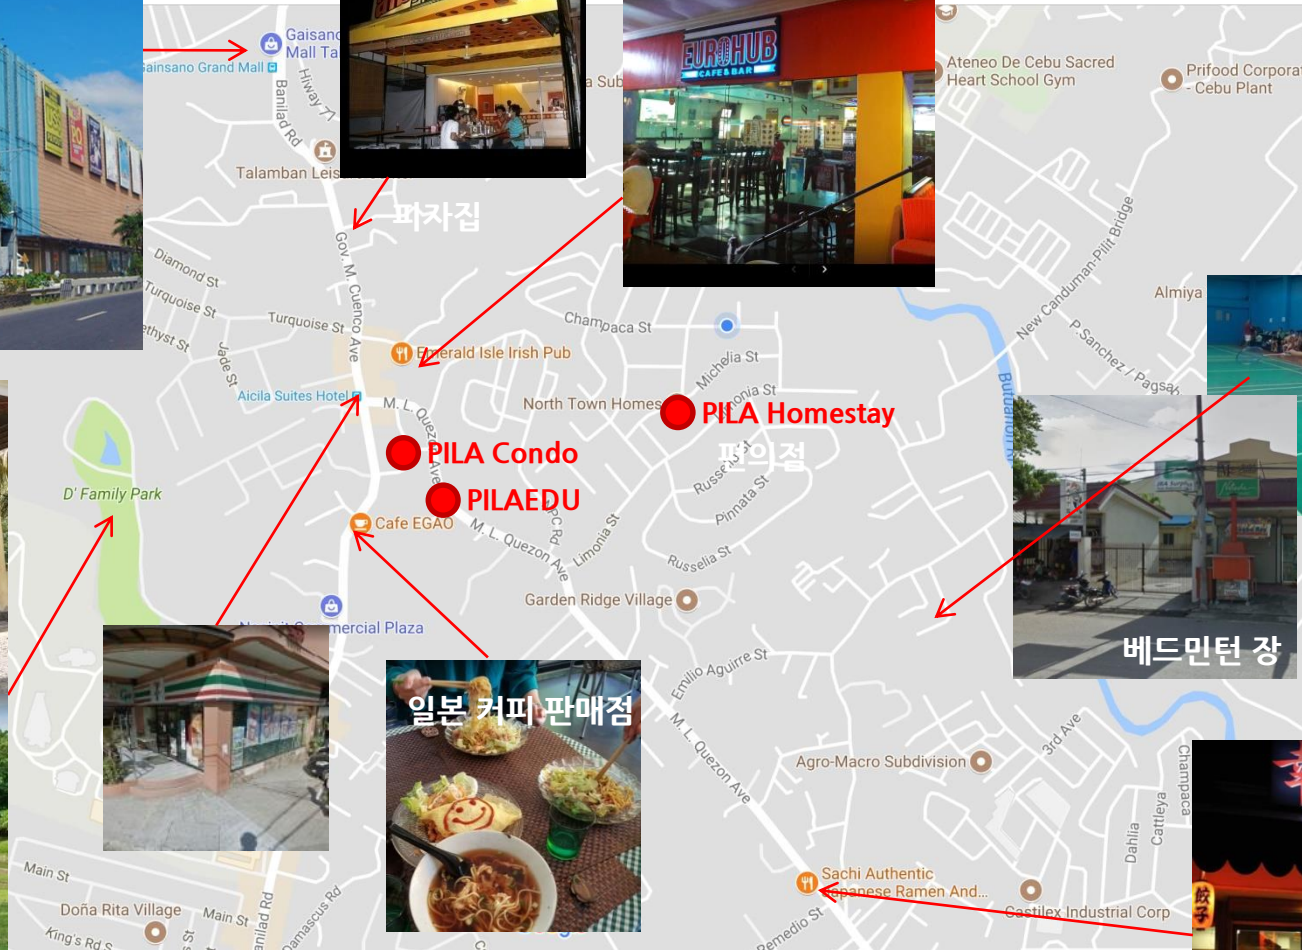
Gaisano Mall Ta
Gaisano Grand Mall
Hiway 7
Banilad Rd
Talamban Leis
피자집
EUROHUB CAFE & BAR
a Sub
Ateneo De Cebu Sacred Heart School Gym
Prifood Corpora - Cebu Plant
Diamond St
Turquoise St
Turquoise St
ethyst St
Jade St
Gov. M. Cuenco Ave
Champaca St
Emerald Isle Irish Pub
Michelia St
New Canduman-Pilit Bridge
Almiya
P. Sanchez / Pagsab
Butuanon R
Aicila Suites Hotel
M. L. Quezon Ave
North Town Homes
PILA Homestay
onia St
PILA Condo
편의점
Russelia St
Pinnata St
D' Family Park
PILAEDU
Cafe EGAO
M. L. Quezon Ave
P.C. Rd
Limonia St
Russelia St
Garden Ridge Village
Emilio Aguirre St
mercial Plaza
일본 커피 판매점
M. L. Quezon Ave
베드민턴 장
3rd Ave
Agro-Macro Subdivision
Champaca
Cattleya
Dahlia
Sachi Authentic Japanese Ramen And...
Castilex Industrial Corp
Main St
Doña Rita Village
Main St
King's Rd
Banilad Rd
Damascus Rd
Remedio St